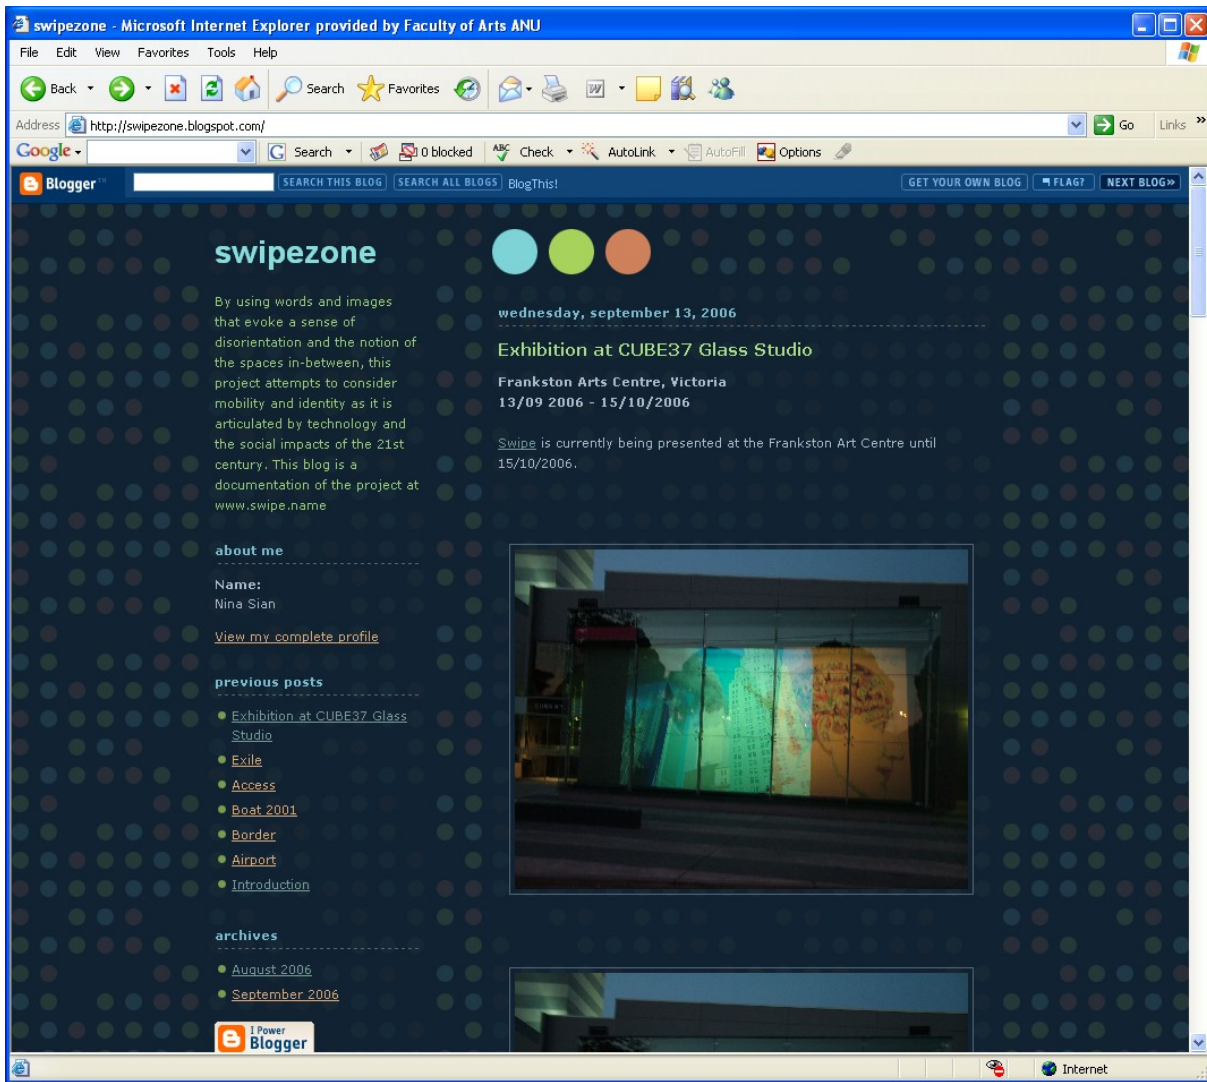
swipezone - Microsoft Internet Explorer provided by Faculty of Arts ANU

File Edit View Favorites Tools Help

Back Search Favorites

Address http://swipezone.blogspot.com/ Go Links

Google Search 0 blocked Check AutoLink AutoFill Options

Blogger SEARCH THIS BLOG SEARCH ALL BLOGS BlogThis! GET YOUR OWN BLOG FLAG? NEXT BLOG»

swipezone

By using words and images that evoke a sense of disorientation and the notion of the spaces in-between, this project attempts to consider mobility and identity as it is articulated by technology and the social impacts of the 21st century. This blog is a documentation of the project at www.swipe.name

about me

Name:
Nina Sian

View my complete profile

previous posts

Exhibition at CUBE37 Glass Studio
Exile
Access
Boat 2001
Border
Airport
Introduction

archives

August 2006
September 2006

I Power Blogger

wednesday, september 13, 2006

Exhibition at CUBE37 Glass Studio

Frankston Arts Centre, Victoria
13/09 2006 - 15/10/2006

Swipe is currently being presented at the Frankston Art Centre until 15/10/2006.

Internet